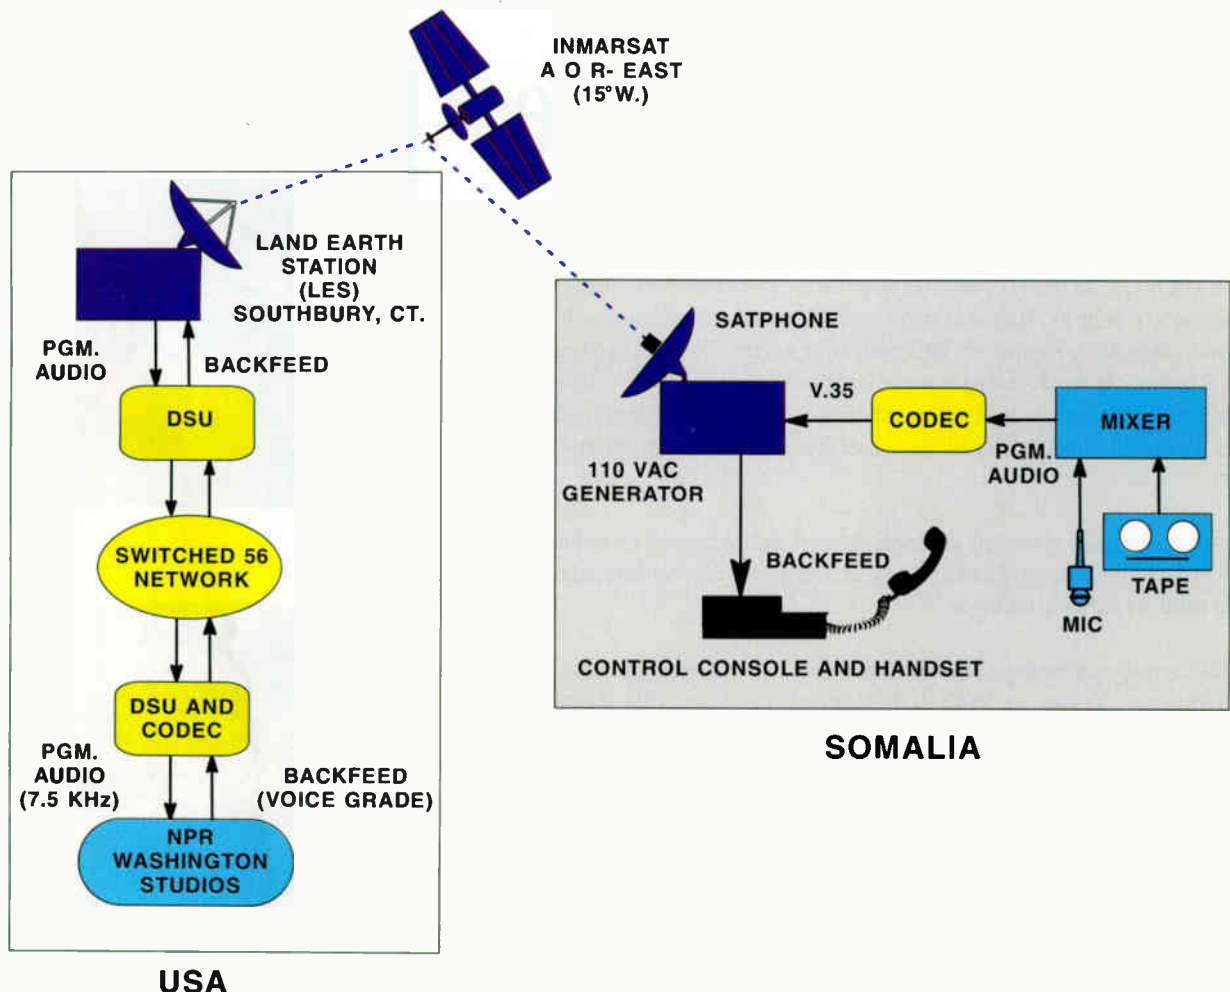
INMARSAT
A O R- EAST
(15°W.)

LAND EARTH STATION (LES) SOUTHBURY, CT.

PGM. AUDIO

BACKFEED

DSU

SWITCHED 56 NETWORK

DSU AND CODEC

PGM. AUDIO (7.5 KHz)

BACKFEED (VOICE GRADE)

NPR WASHINGTON STUDIOS

USA

SATPHONE

V.35

CODEC

MIXER

PGM. AUDIO

110 VAC GENERATOR

BACKFEED

TAPE

MIC

CONTROL CONSOLE AND HANDSET

SOMALIA